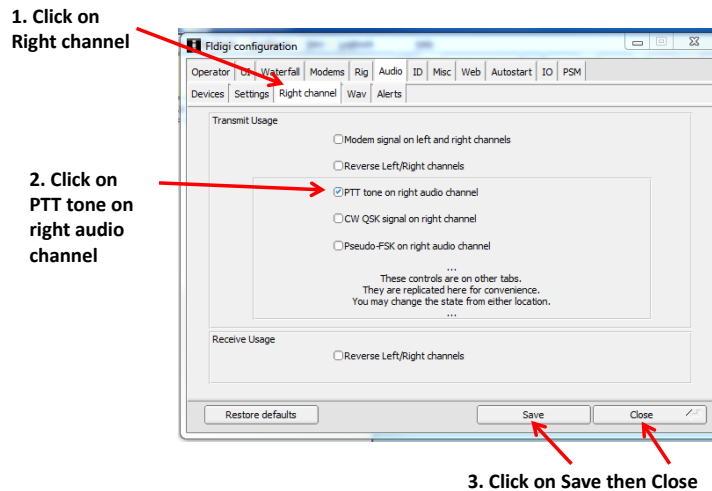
1. Click on Right channel

2. Click on PTT tone on right audio channel

Fldigi configuration

Operator | UI | Waterfall | Modems | Rig | Audio | ID | Misc | Web | Autostart | IO | PSM

Devices | Settings | Right channel | Wav | Alerts

Transmit Usage

Modem signal on left and right channels

Reverse Left/Right channels

PTT tone on right audio channel

CW QSK signal on right channel

Pseudo-FSK on right audio channel

...
These controls are on other tabs.
They are replicated here for convenience.
You may change the state from either location.
...

Receive Usage

Reverse Left/Right channels

Restore defaults

Save

Close

3. Click on Save then Close